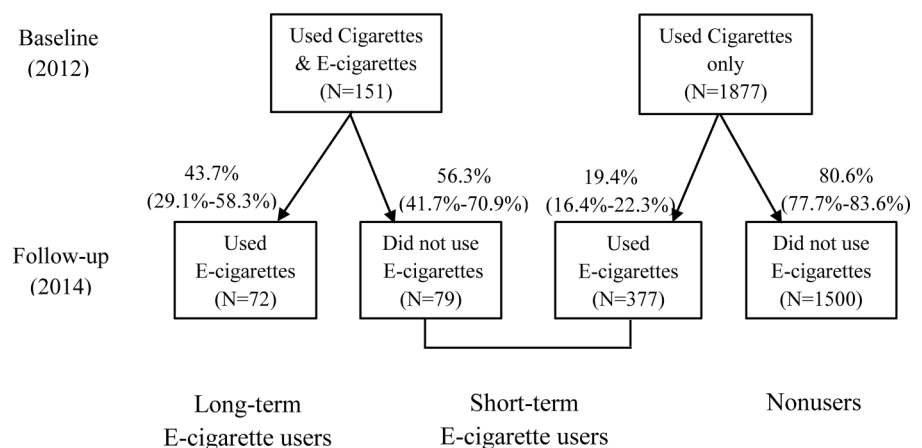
Baseline (2012)

Used Cigarettes & E-cigarettes (N=151)

Used Cigarettes only (N=1877)

43.7% (29.1%-58.3%)

56.3% (41.7%-70.9%)

19.4% (16.4%-22.3%)

80.6% (77.7%-83.6%)

Follow-up (2014)

Used E-cigarettes (N=72)

Did not use E-cigarettes (N=79)

Used E-cigarettes (N=377)

Did not use E-cigarettes (N=1500)

Long-term E-cigarette users

Short-term E-cigarette users

Nonusers